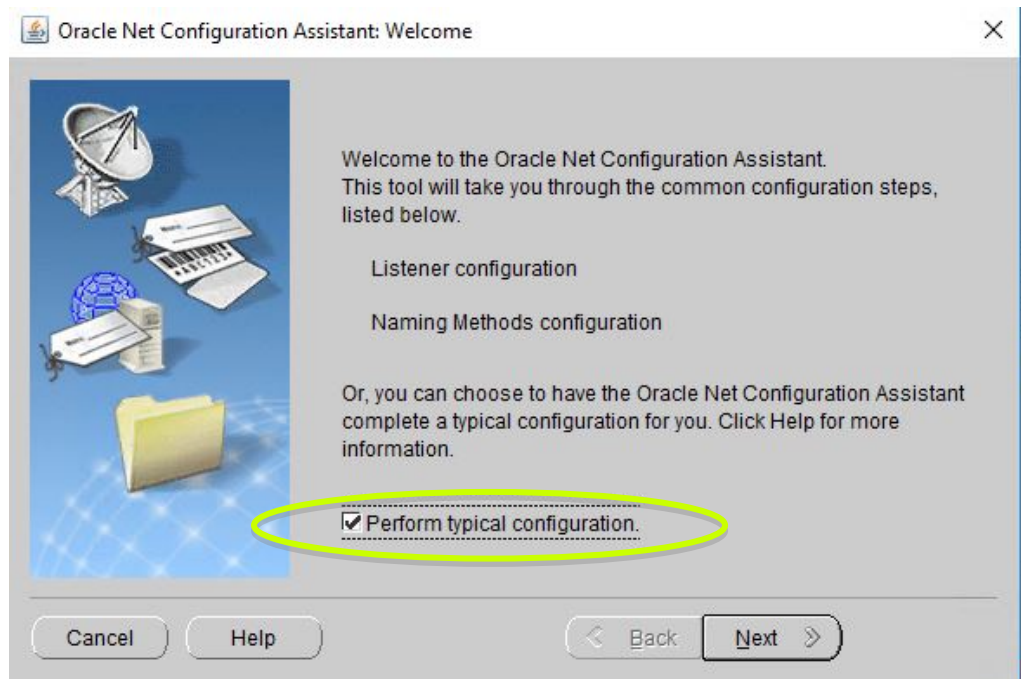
Oracle Net Configuration Assistant: Welcome

Welcome to the Oracle Net Configuration Assistant. This tool will take you through the common configuration steps, listed below.

Listener configuration

Naming Methods configuration

Or, you can choose to have the Oracle Net Configuration Assistant complete a typical configuration for you. Click Help for more information.

Perform typical configuration.

Cancel

Help

Back

Next